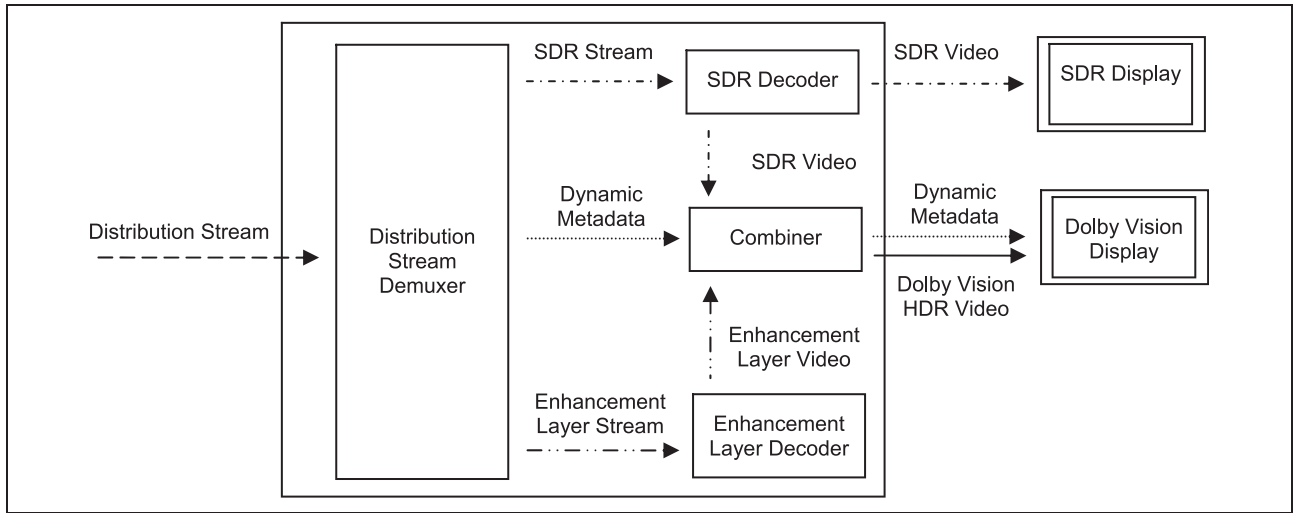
Distribution Stream

Distribution Stream Demuxer

SDR Stream

SDR Decoder

SDR Video

SDR Display

SDR Video

Dynamic Metadata

Combiner

Dynamic Metadata

Dolby Vision Display

Dolby Vision HDR Video

Enhancement Layer Video

Enhancement Layer Stream

Enhancement Layer Decoder